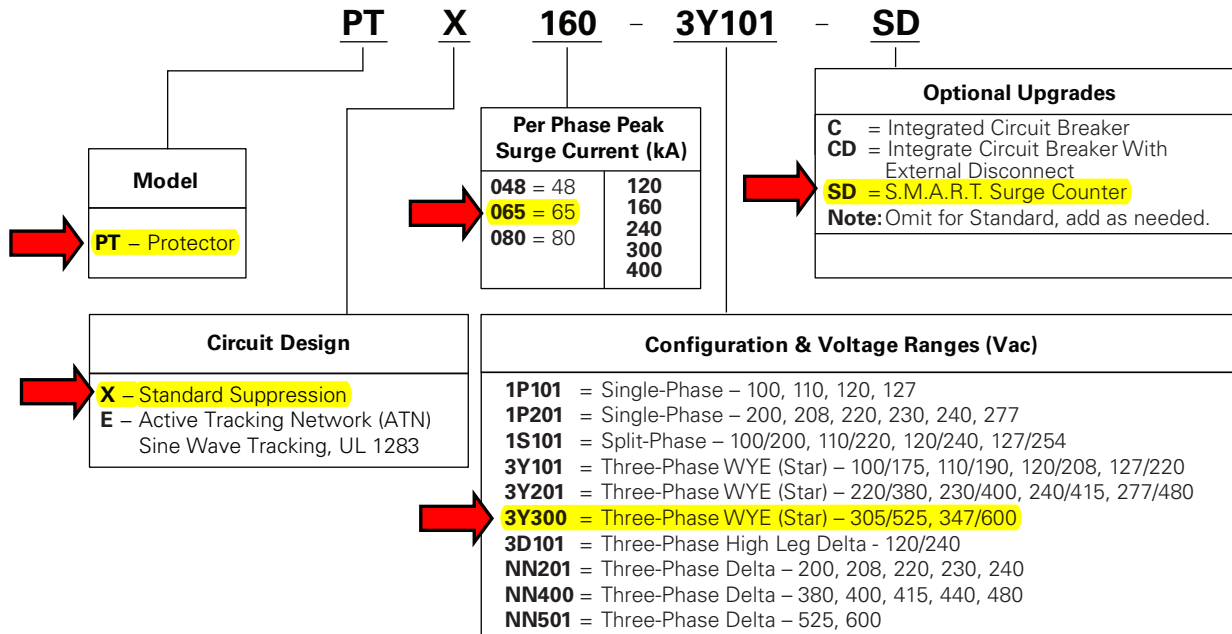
PT X 160 – 3Y101 – SD

Model

PT – Protector

Circuit Design

X – Standard Suppression
E – Active Tracking Network (ATN) Sine Wave Tracking, UL 1283

Per Phase Peak Surge Current (kA)

| | |
|---|---|
| 048 = 48 | 120 |
| 065 = 65 | 160 |
| 080 = 80 | 240 |
| | 300 |
| | 400 |

Optional Upgrades

C = Integrated Circuit Breaker
CD = Integrate Circuit Breaker With External Disconnect
SD = S.M.A.R.T. Surge Counter
Note: Omit for Standard, add as needed.

Configuration & Voltage Ranges (Vac)

1P101 = Single-Phase – 100, 110, 120, 127
1P201 = Single-Phase – 200, 208, 220, 230, 240, 277
1S101 = Split-Phase – 100/200, 110/220, 120/240, 127/254
3Y101 = Three-Phase WYE (Star) – 100/175, 110/190, 120/208, 127/220
3Y201 = Three-Phase WYE (Star) – 220/380, 230/400, 240/415, 277/480
3Y300 = Three-Phase WYE (Star) – 305/525, 347/600
3D101 = Three-Phase High Leg Delta - 120/240
NN201 = Three-Phase Delta – 200, 208, 220, 230, 240
NN400 = Three-Phase Delta – 380, 400, 415, 440, 480
NN501 = Three-Phase Delta – 525, 600